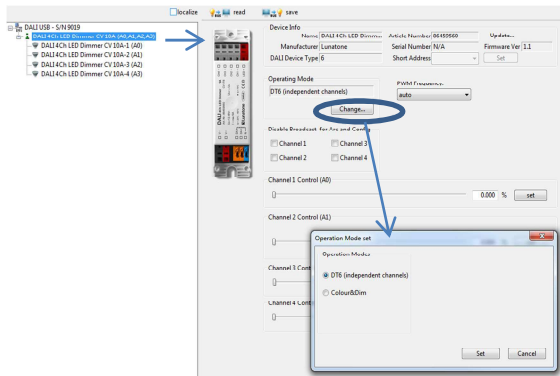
localize read save

DALI USB - S/N 9019
DALI 4Ch LED Dimmer CV 10A (A0,A1,A2,A3)
DALI 4Ch LED Dimmer CV 10A-1 (A0)
DALI 4Ch LED Dimmer CV 10A-2 (A1)
DALI 4Ch LED Dimmer CV 10A-3 (A2)
DALI 4Ch LED Dimmer CV 10A-4 (A3)

Device Info
Name DALI 4Ch LED Dimmer
Article Number 86458560
Update...
Manufacturer Lunatone
Serial Number N/A
Firmware Ver 1.1
DALI Device Type 6
Short Address
Set

Operating Mode
DT6 (independent channels)
Change...
PWM Frequency
auto

Disable Broadcast for Arc and Config
Channel 1
Channel 3
Channel 2
Channel 4

Channel 1 Control (A0)
0.000 %
set

Channel 2 Control (A1)

Channel 3 Control

Channel 4 Control

Operation Mode set
Operation Modes
DT6 (independent channels)
Colour&Dim
Set
Cancel